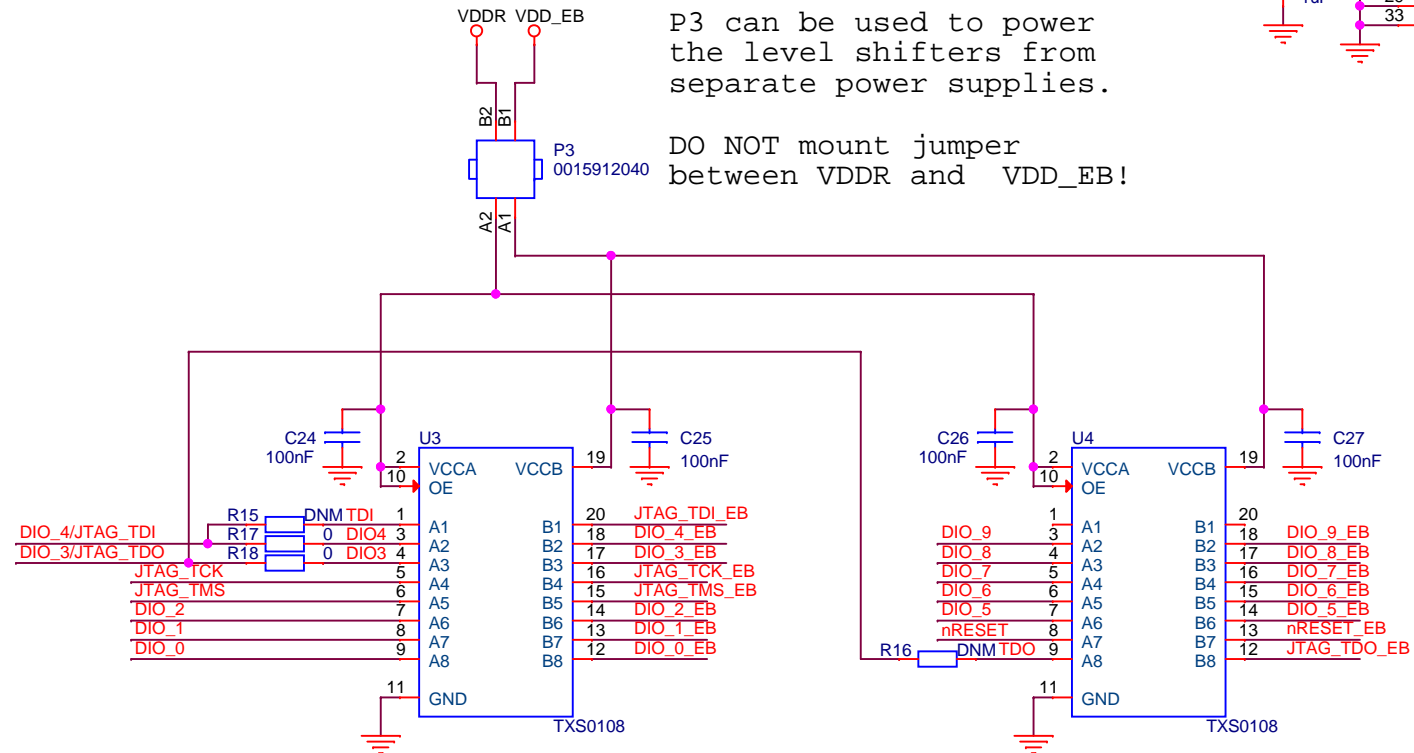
VDDR VDD_EB

P3 can be used to power the level shifters from separate power supplies.

DO NOT mount jumper between VDDR and VDD_EB!

B2 B1
P3
0015912040
A2 A1

33

C24 100nF
U3
2 10 VCCA OE
VCCB 19
C25 100nF
R15 DNM TDI 1 A1
R17 0 DIO4 3 A2
R18 0 DIO3 4 A3
DIO_4/JTAG_TDI
DIO_3/JTAG_TDO
JTAG_TCK 5 A4
JTAG_TMS 6 A5
DIO_2 7 A6
DIO_1 8 A7
DIO_0 9 A8
B1 20 JTAG_TDI_EB
B2 18 DIO_4_EB
B3 17 DIO_3_EB
B4 16 JTAG_TCK_EB
B5 15 JTAG_TMS_EB
B6 14 DIO_2_EB
B7 13 DIO_1_EB
B8 12 DIO_0_EB
11 GND
TXS0108

C26 100nF
U4
2 10 VCCA OE
VCCB 19
C27 100nF
1 A1
DIO_9 3 A2
DIO_8 4 A3
DIO_7 5 A4
DIO_6 6 A5
DIO_5 7 A6
nRESET 8 A7
R16 DNM TDO 9 A8
B1 20
B2 18 DIO_9_EB
B3 17 DIO_8_EB
B4 16 DIO_7_EB
B5 15 DIO_6_EB
B6 14 DIO_5_EB
B7 13 nRESET_EB
B8 12 JTAG_TDO_EB
11 GND
TXS0108